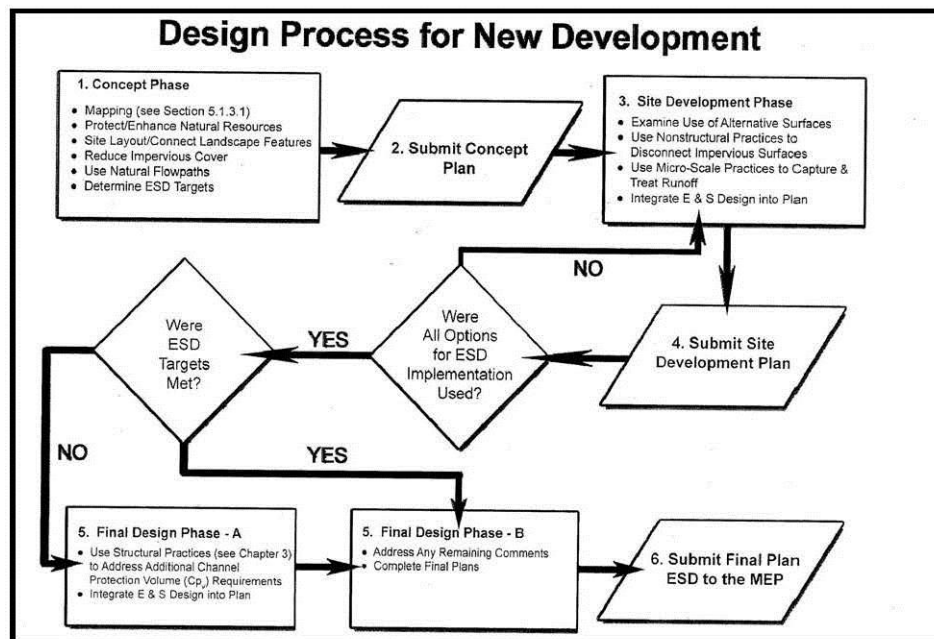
Design Process for New Development

1. Concept Phase

- Mapping (see Section 5.1.3.1)
- Protect/Enhance Natural Resources
- Site Layout/Connect Landscape Features
- Reduce Impervious Cover
- Use Natural Flowpaths
- Determine ESD Targets

2. Submit Concept Plan

3. Site Development Phase

- Examine Use of Alternative Surfaces
- Use Nonstructural Practices to Disconnect Impervious Surfaces
- Use Micro-Scale Practices to Capture & Treat Runoff
- Integrate E & S Design into Plan

NO

4. Submit Site Development Plan

Were All Options for ESD Implementation Used?

YES

Were ESD Targets Met?

NO

YES

5. Final Design Phase - A

- Use Structural Practices (see Chapter 3) to Address Additional Channel Protection Volume ($Cp_v$) Requirements
- Integrate E & S Design into Plan

5. Final Design Phase - B

- Address Any Remaining Comments
- Complete Final Plans

6. Submit Final Plan ESD to the MEP